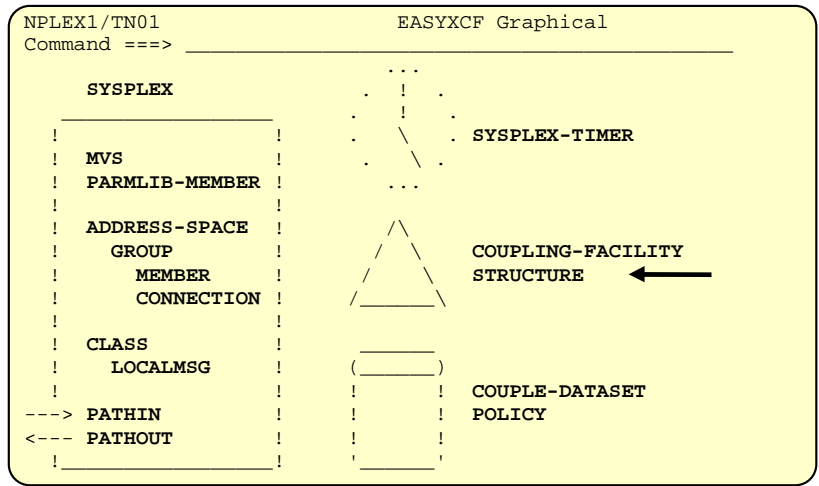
NPLEX1/TN01 EASYXCF Graphical
Command ===> ____________________________________________

SYSPLEX

MVS
PARMLIB-MEMBER

ADDRESS-SPACE
GROUP
MEMBER
CONNECTION

CLASS
LOCALMSG

---> PATHIN
<--- PATHOUT

SYSPLEX-TIMER

COUPLING-FACILITY
STRUCTURE

COUPLE-DATASET
POLICY